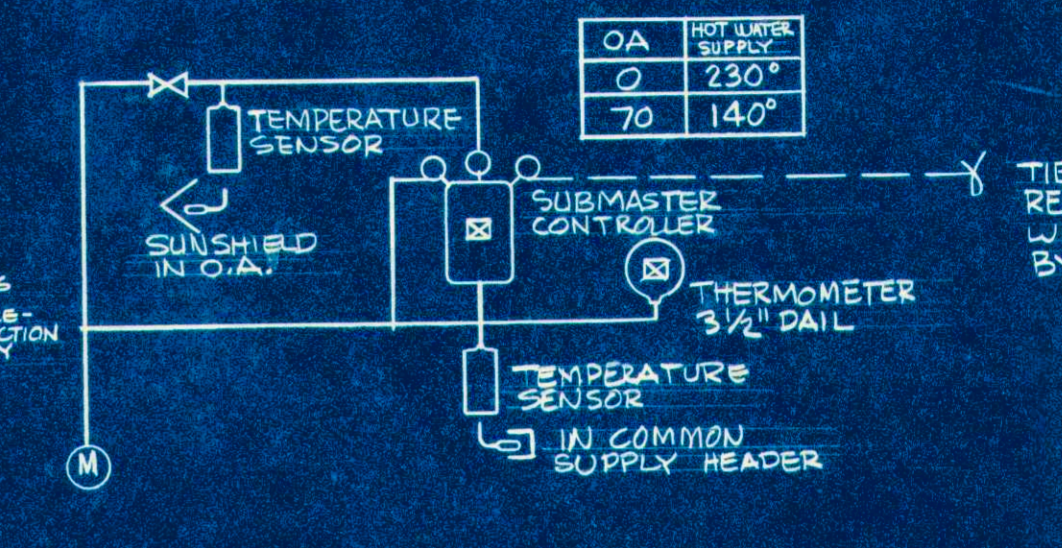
| OA | HOT WATER SUPPLY |
|---|---|
| 0 | 230° |
| 70 | 140° |

TEMPERATURE SENSOR

SUNSHIELD IN O.A.

SUBMASTER CONTROLLER

TIE RE W BY

S E- CTION Y

THERMOMETER 3 1/2" DAIL

TEMPERATURE SENSOR

IN COMMON SUPPLY HEADER

M